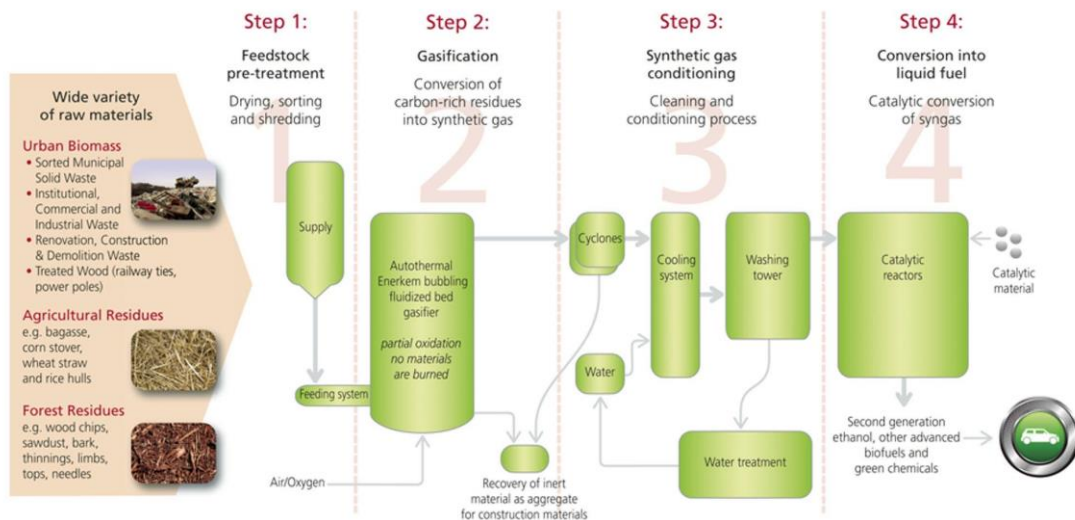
Wide variety of raw materials

Urban Biomass
• Sorted Municipal Solid Waste
• Institutional, Commercial and Industrial Waste
• Renovation, Construction & Demolition Waste
• Treated Wood (railway ties, power poles)

Agricultural Residues
e.g. bagasse, corn stover, wheat straw and rice hulls

Forest Residues
e.g. wood chips, sawdust, bark, thinnings, limbs, tops, needles

Step 1:
Feedstock pre-treatment
Drying, sorting and shredding
1

Step 2:
Gasification
Conversion of carbon-rich residues into synthetic gas
2

Step 3:
Synthetic gas conditioning
Cleaning and conditioning process
3

Step 4:
Conversion into liquid fuel
Catalytic conversion of syngas
4

Supply

Feeding system

Air/Oxygen

Autothermal Enerkem bubbling fluidized bed gasifier

partial oxidation
no materials are burned

Recovery of inert material as aggregate for construction materials

Cyclones

Water

Cooling system

Washing tower

Water treatment

Catalytic reactors

Catalytic material

Second generation ethanol, other advanced biofuels and green chemicals